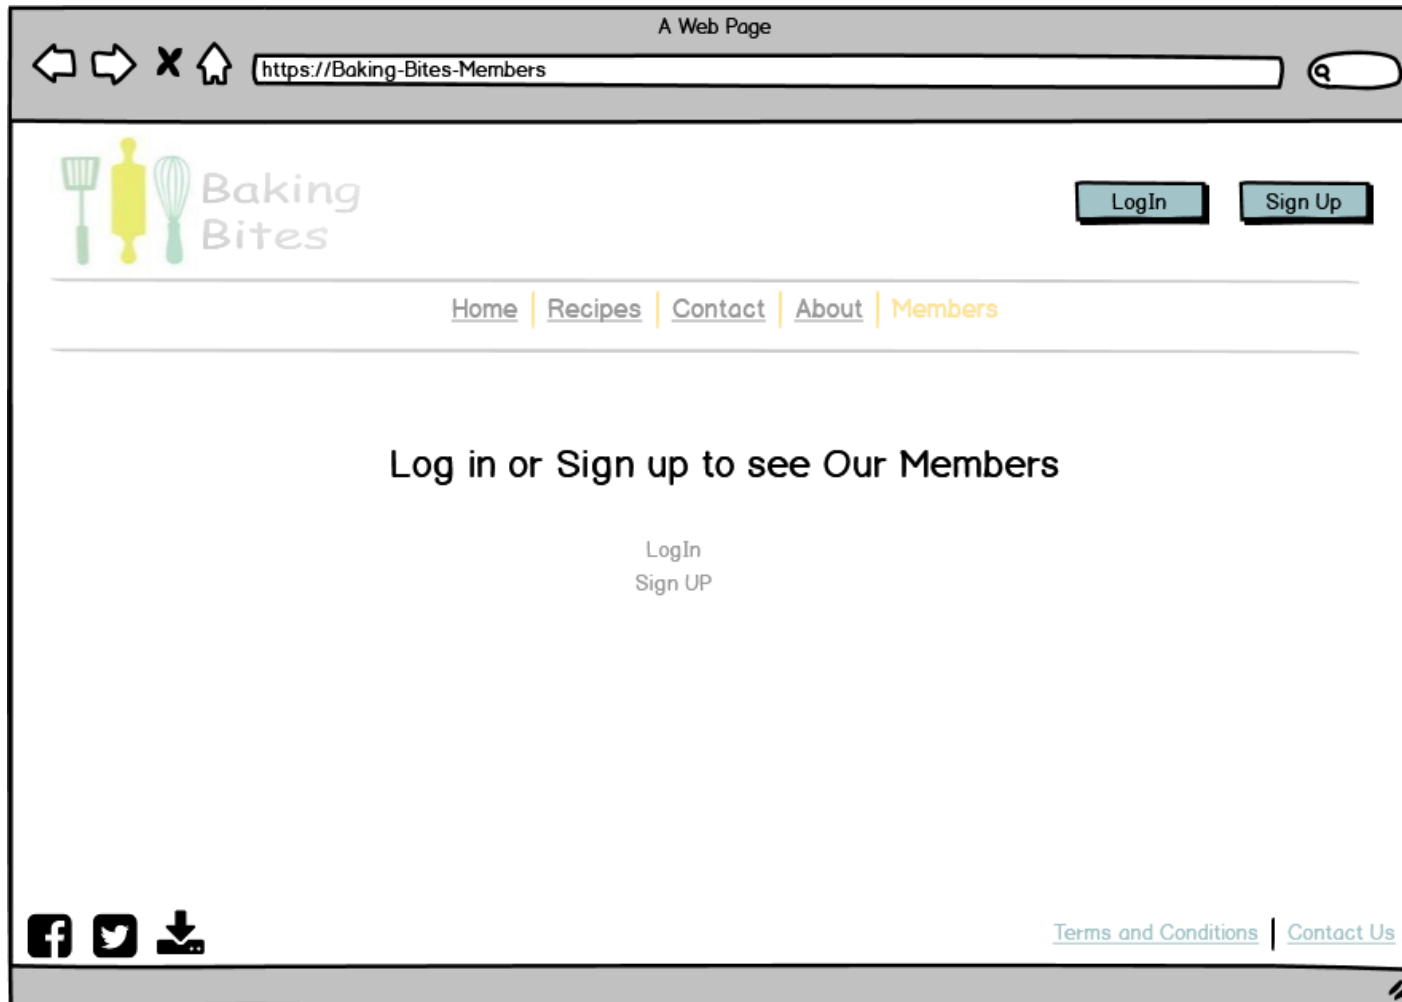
A Web Page

https://Baking-Bites-Members

Baking Bites

LogIn

Sign Up

Home | Recipes | Contact | About | Members

Log in or Sign up to see Our Members

LogIn
Sign UP

Terms and Conditions | Contact Us